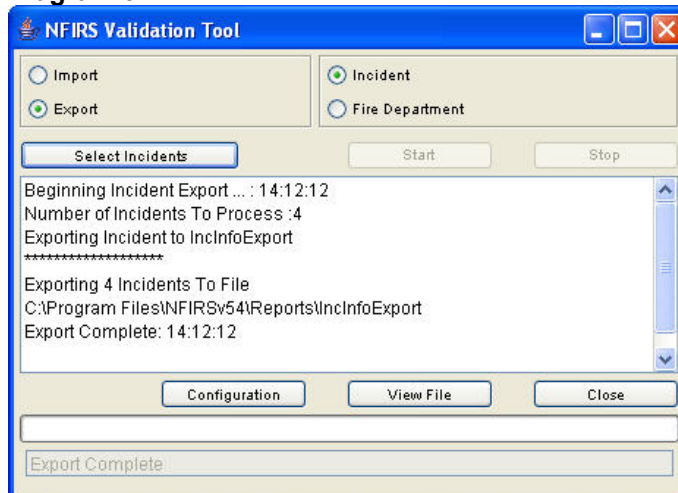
NFIRS Validation Tool

Import
Export

Incident
Fire Department

Select Incidents
Start
Stop

Beginning Incident Export ... : 14:12:12
Number of Incidents To Process :4
Exporting Incident to IncInfoExport
********************
Exporting 4 Incidents To File
C:\Program Files\NFIRSv54\Reports\IncInfoExport
Export Complete: 14:12:12

Configuration
View File
Close

Export Complete